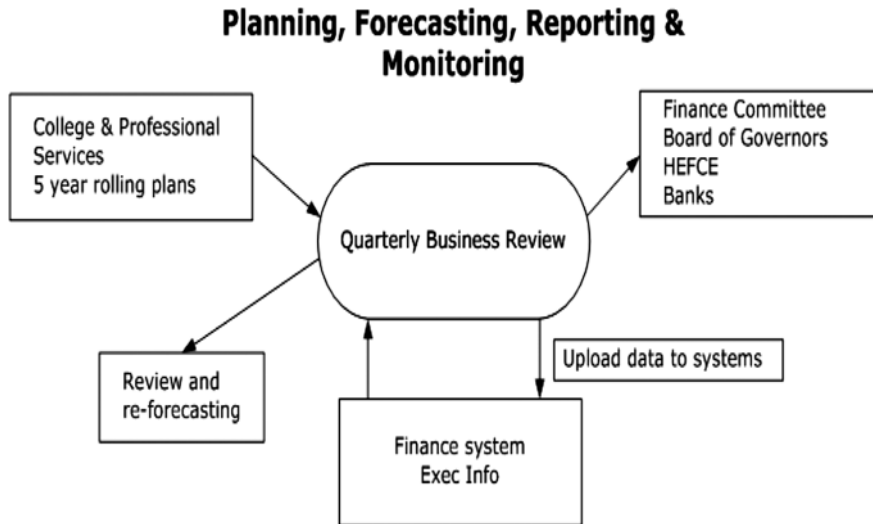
Planning, Forecasting, Reporting & Monitoring

College & Professional Services
5 year rolling plans

Finance Committee
Board of Governors
HEFCE
Banks

Quarterly Business Review

Upload data to systems

Review and re-forecasting

Finance system
Exec Info